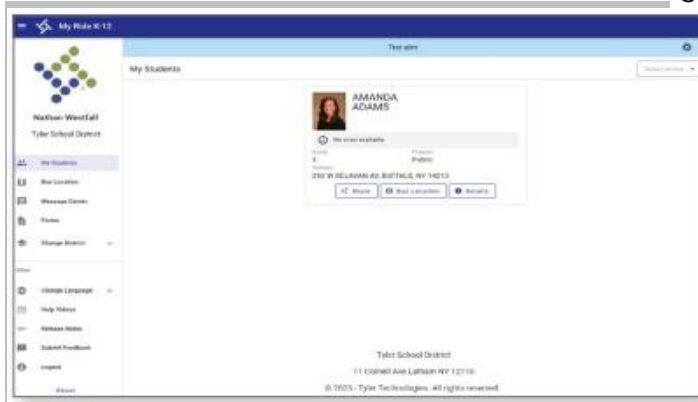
My Ride K-12

Test alert

My Students

Select Action

Nathan Westfall

Tyler School District

My Students

Bus Location

Message Center

Forms

Change District

Other

Change Language

Help Videos

Release Notes

Submit Feedback

Logout

About

AMANDA ADAMS

No scan available

Grade
5

Program
Public

Address
250 W DELAVAN AV, BUFFALO, NY 14213

Share

Bus Location

Details

Tyler School District

11 Cornell Ave Latham NY 12110

© 2025 - Tyler Technologies. All rights reserved.